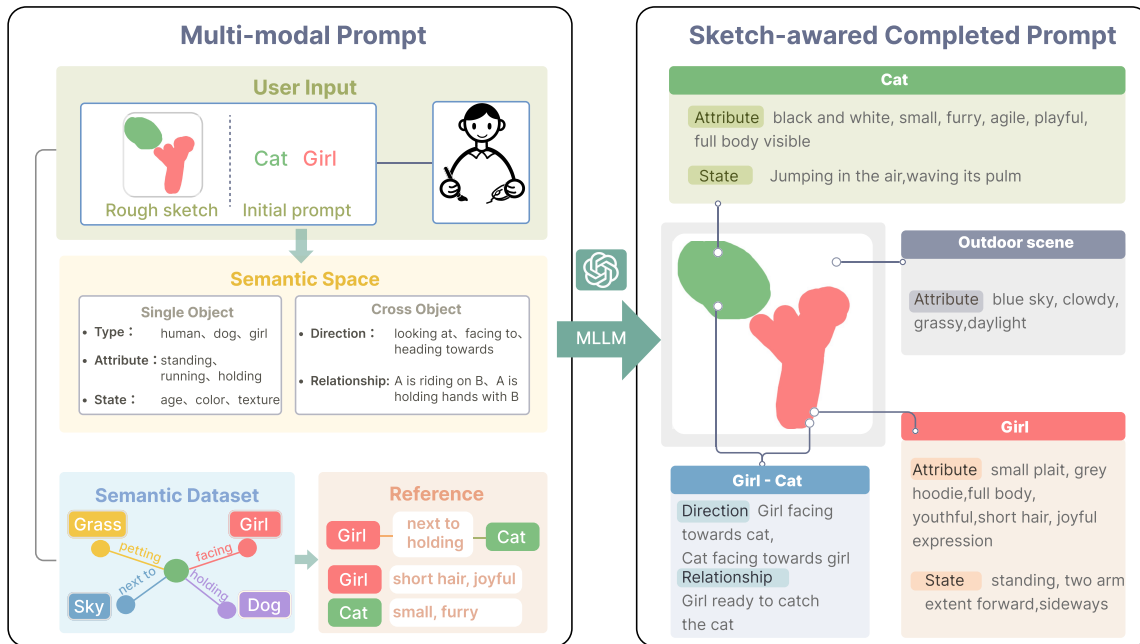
Multi-modal Prompt

User Input

Cat Girl

Rough sketch Initial prompt

Semantic Space

Single Object

• Type： human、dog、girl

• Attribute： standing、running、holding

• State： age、color、texture

Cross Object

• Direction： looking at、facing to、heading towards

• Relationship: A is riding on B、A is holding hands with B

Semantic Dataset

Grass Girl petting facing next to holding Sky Dog

Reference

Girl next to holding Cat

Girl short hair, joyful

Cat small, furry

MLLM

Sketch-awared Completed Prompt

Cat

Attribute black and white, small, furry, agile, playful, full body visible

State Jumping in the air,waving its pulm

Outdoor scene

Attribute blue sky, clowdy, grassy,daylight

Girl

Attribute small plait, grey hoodie,full body, youthful,short hair, joyful expression

State standing, two arm extent forward,sideways

Girl - Cat

Direction Girl facing towards cat, Cat facing towards girl

Relationship Girl ready to catch the cat